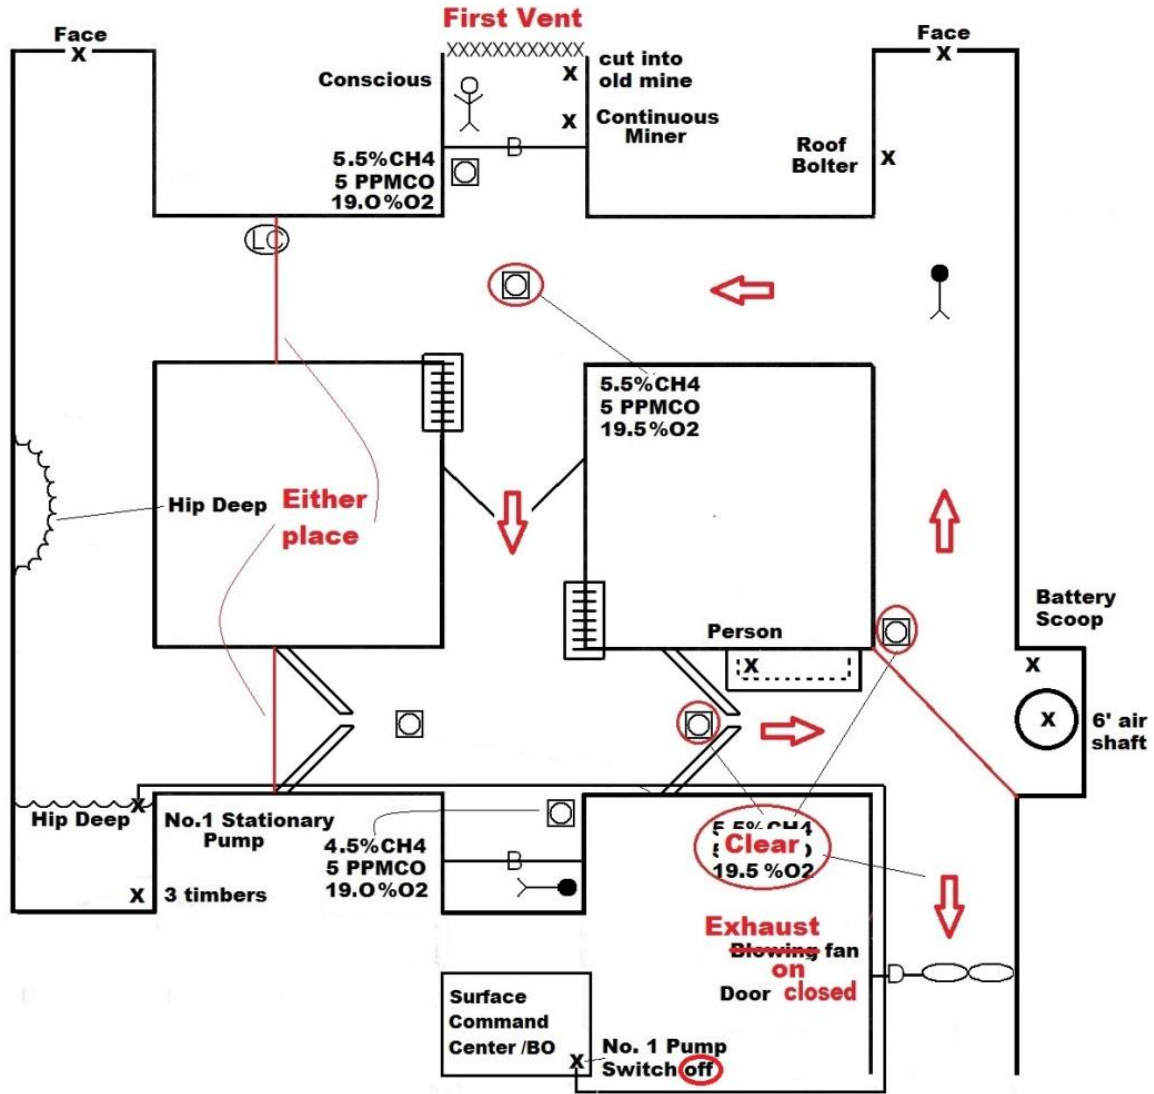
First Vent

Face
X

Conscious

X cut into old mine

X Continuous Miner

5.5%CH4
5 PPMCO
19.0%O2

B

Face
X

Roof Bolter X

LC

5.5%CH4
5 PPMCO
19.5%O2

Hip Deep Either place

Person

X

Battery Scoop

X

X 6' air shaft

Hip Deep X

No.1 Stationary Pump

X 3 timbers

4.5%CH4
5 PPMCO
19.0%O2

B

5.5%CH4
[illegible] Clear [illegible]
19.5 %O2

Exhaust
Blowing fan
on
Door closed

Surface Command Center /BO

X No. 1 Pump Switch off